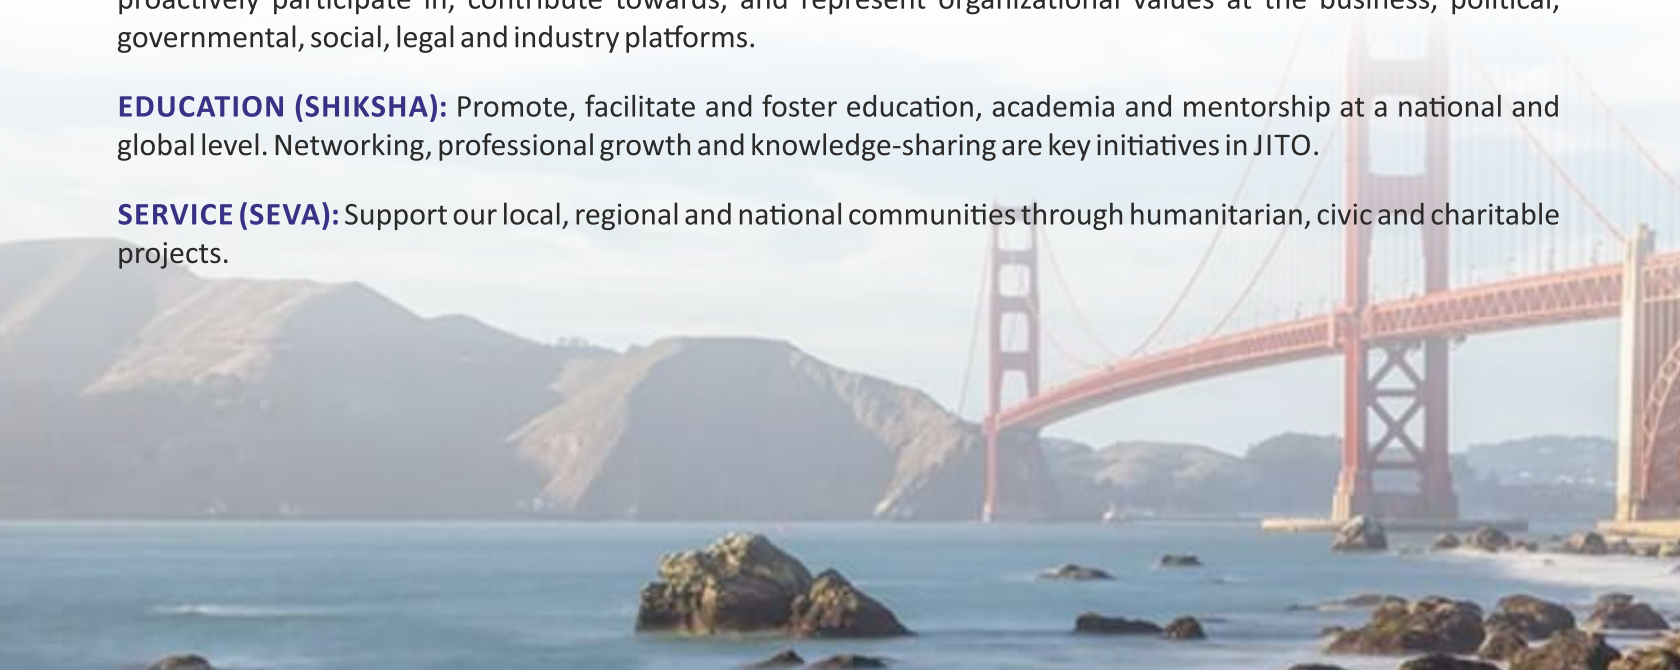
proactively participate in, contribute towards, and represent organizational values at the business, political, governmental, social, legal and industry platforms.

EDUCATION (SHIKSHA): Promote, facilitate and foster education, academia and mentorship at a national and global level. Networking, professional growth and knowledge-sharing are key initiatives in JITO.

SERVICE (SEVA): Support our local, regional and national communities through humanitarian, civic and charitable projects.